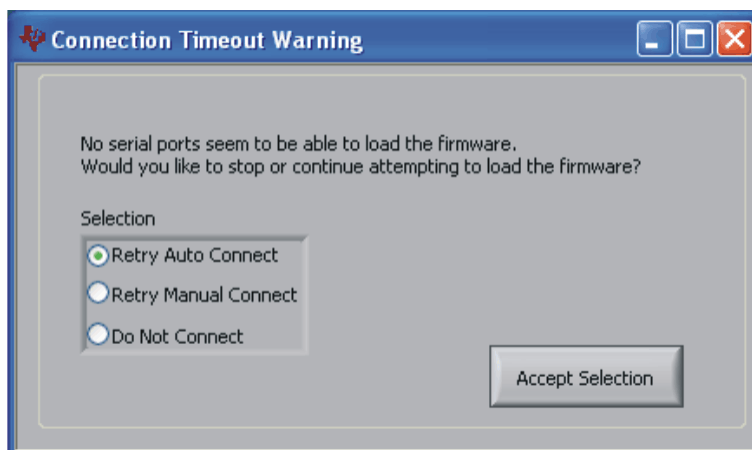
Connection Timeout Warning

No serial ports seem to be able to load the firmware.
Would you like to stop or continue attempting to load the firmware?

Selection

Retry Auto Connect

Retry Manual Connect

Do Not Connect

Accept Selection